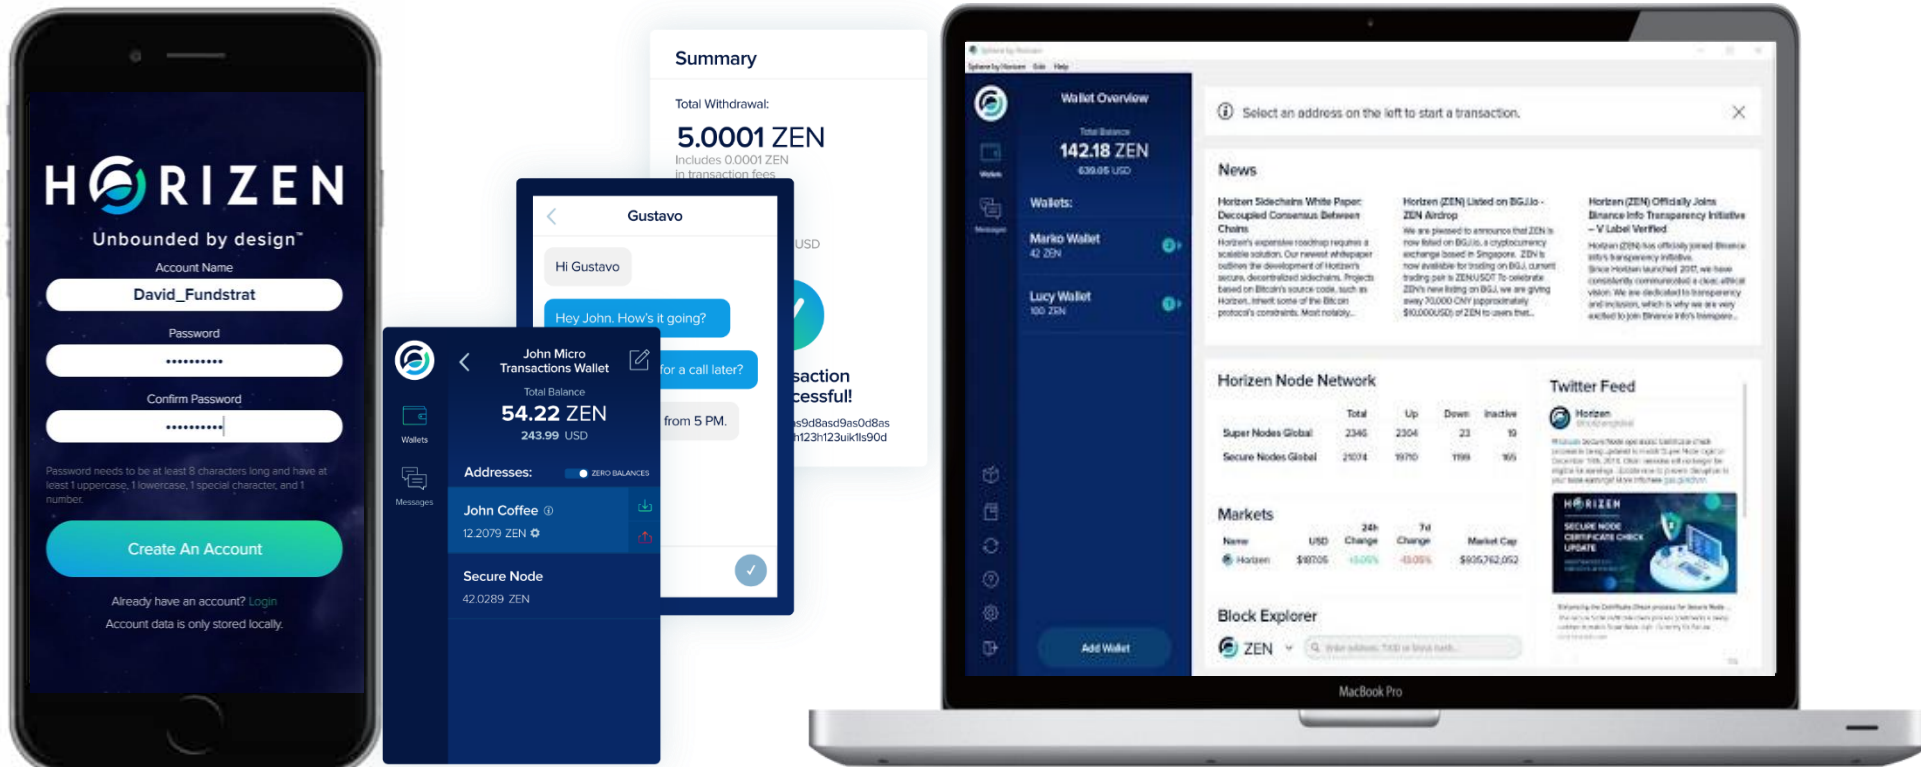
HORIZEN
Unbounded by design™
Account Name
David_Fundstrat
Password
••••••••••
Confirm Password
••••••••••
Password needs to be at least 8 characters long and have at least 1 uppercase, 1 lowercase, 1 special character, and 1 number.
Create An Account
Already have an account? Login
Account data is only stored locally.

Summary
Total Withdrawal:
5.0001 ZEN
Includes 0.0001 ZEN
in transaction fees
USD
saction
cessful!
s9d8asd9as0d8as
h123h123uik1ls90d

Gustavo
Hi Gustavo
Hey John. How's it going?
for a call later?
from 5 PM.

John Micro
Transactions Wallet
Total Balance
54.22 ZEN
243.99 USD
Addresses:
ZERO BALANCES
John Coffee
12.2079 ZEN
Secure Node
42.0289 ZEN
Wallets
Messages

Sphere by Horizen Edit Help
Wallet Overview
Total Balance
142.18 ZEN
639.05 USD
Wallets:
Marko Wallet
42 ZEN
Lucy Wallet
100 ZEN
Add Wallet
Wallets
Messenger
Select an address on the left to start a transaction.
News
Horizen Sidechains White Paper: Decoupled Consensus Between Chains
Horizen (ZEN) Listed on BG.Lio - ZEN Airdrop
Horizen (ZEN) Officially Joins Binance Info Transparency Initiative – V Label Verified
Horizen Node Network
| | Total | Up | Down | Inactive |
|---|---|---|---|---|
| Super Nodes Global | 2346 | 2304 | 23 | 19 |
| Secure Nodes Global | 21074 | 19710 | 1199 | 165 |
Markets
| Name | USD | 24h Change | 7d Change | Market Cap |
|---|---|---|---|---|
| Horizen | $18705 | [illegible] | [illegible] | $805,762,052 |
Block Explorer
ZEN
Twitter Feed
Horizen
HORIZEN
SECURE NODE CERTIFICATE CHECK UPDATE
MacBook Pro